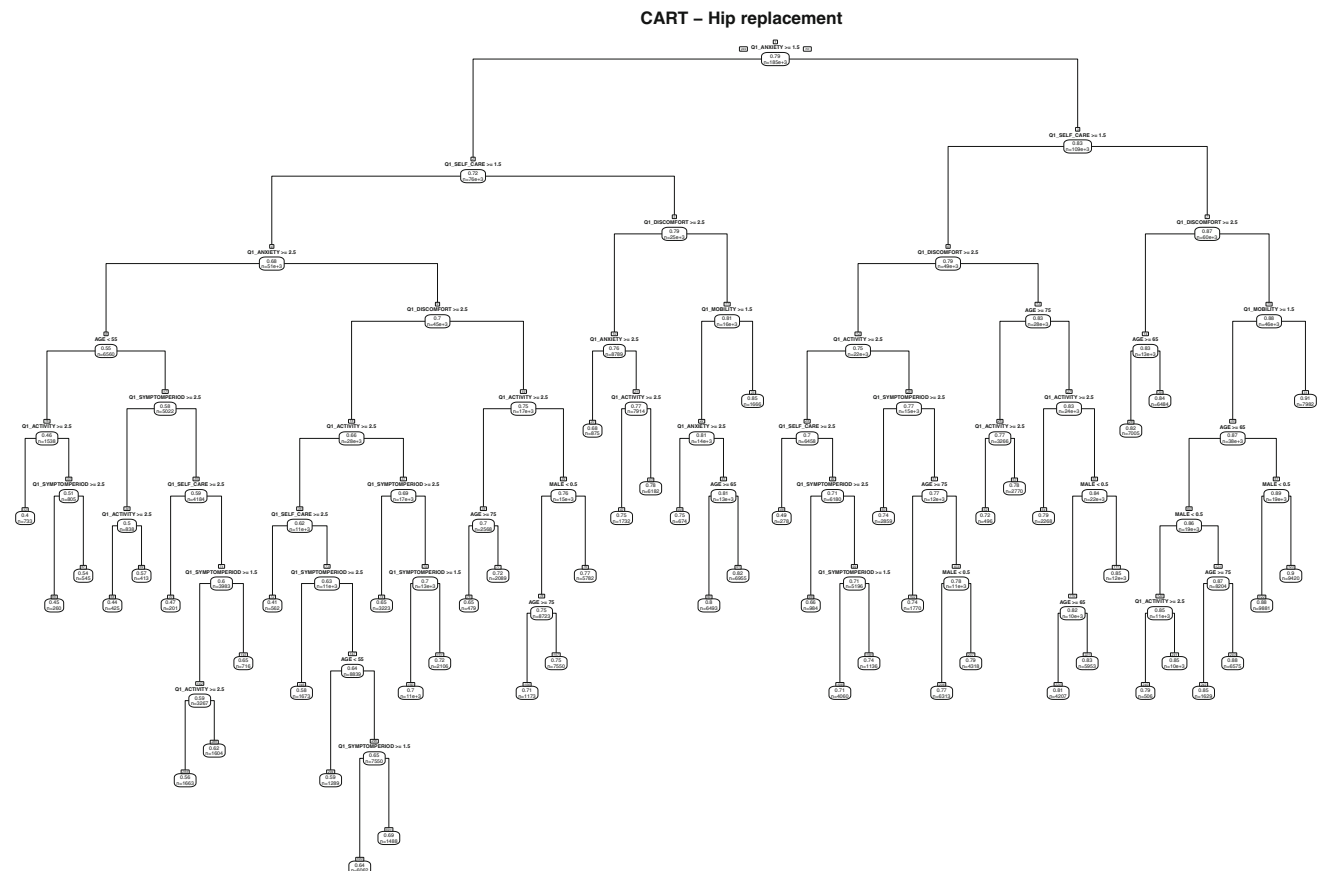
CART – Hip replacement

Q1_ANXIETY >= 1.5
0.79
n=185e+3

Q1_SELF_CARE >= 1.5
0.72
n=76e+3

Q1_ANXIETY >= 2.5
0.68
n=51e+3

AGE < 55
0.55
n=6560

Q1_ACTIVITY >= 2.5
0.46
n=1526

0.4
n=723

Q1_SYMPTOMPERIOD >= 2.5
0.51
n=803

0.45
n=260

0.54
n=545

Q1_SYMPTOMPERIOD >= 2.5
0.58
n=5032

Q1_ACTIVITY >= 2.5
0.5
n=838

0.44
n=425

0.57
n=413

Q1_SELF_CARE >= 2.5
0.59
n=4194

0.47
n=201

Q1_SYMPTOMPERIOD >= 1.5
0.6
n=3993

Q1_ACTIVITY >= 2.5
0.59
n=3267

0.56
n=1663

0.62
n=1604

0.65
n=716

Q1_DISCOMFORT >= 2.5
0.7
n=45e+3

Q1_ACTIVITY >= 2.5
0.66
n=28e+3

Q1_SELF_CARE >= 2.5
0.62
n=11e+3

0.41
n=565

Q1_SYMPTOMPERIOD >= 2.5
0.63
n=11e+3

0.58
n=1673

AGE < 65
0.64
n=8836

0.59
n=1289

Q1_SYMPTOMPERIOD >= 1.5
0.65
n=7550

0.64
n=6062

0.69
n=1488

Q1_SYMPTOMPERIOD >= 2.5
0.69
n=17e+3

0.65
n=3223

Q1_SYMPTOMPERIOD >= 1.5
0.7
n=13e+3

0.7
n=11e+3

0.72
n=2106

Q1_ACTIVITY >= 2.5
0.75
n=17e+3

AGE >= 75
0.7
n=2566

0.65
n=478

0.72
n=2088

MALE < 0.5
0.76
n=15e+3

AGE >= 75
0.75
n=8731

0.71
n=1175

0.75
n=7556

0.77
n=5762

Q1_DISCOMFORT >= 2.5
0.79
n=25e+3

Q1_ANXIETY >= 2.5
0.76
n=8789

0.68
n=875

Q1_ACTIVITY >= 2.5
0.77
n=7914

0.75
n=1732

0.78
n=6182

Q1_MOBILITY >= 1.5
0.81
n=16e+3

Q1_ANXIETY >= 2.5
0.81
n=14e+3

0.75
n=674

AGE >= 65
0.81
n=13e+3

0.8
n=6493

0.82
n=6955

0.85
n=1666

Q1_SELF_CARE >= 1.5
0.83
n=109e+3

Q1_DISCOMFORT >= 2.5
0.79
n=49e+3

Q1_ACTIVITY >= 2.5
0.75
n=22e+3

Q1_SELF_CARE >= 2.5
0.7
n=6458

0.49
n=278

Q1_SYMPTOMPERIOD >= 2.5
0.71
n=6180

0.66
n=984

Q1_SYMPTOMPERIOD >= 1.5
0.71
n=5196

0.71
n=4060

0.74
n=1136

Q1_SYMPTOMPERIOD >= 2.5
0.77
n=15e+3

0.74
n=2859

AGE >= 75
0.77
n=12e+3

0.74
n=1770

MALE < 0.5
0.78
n=11e+3

0.77
n=6313

0.79
n=4318

AGE >= 75
0.82
n=28e+3

Q1_ACTIVITY >= 2.5
0.77
n=3266

0.72
n=496

0.78
n=2770

Q1_ACTIVITY >= 2.5
0.83
n=24e+3

0.79
n=3268

MALE < 0.5
0.84
n=22e+3

AGE >= 65
0.82
n=10e+3

0.81
n=4207

0.83
n=5953

0.85
n=12e+3

Q1_DISCOMFORT >= 2.5
0.87
n=60e+3

AGE >= 65
0.83
n=13e+3

0.82
n=7505

0.84
n=5484

Q1_MOBILITY >= 1.5
0.88
n=46e+3

AGE >= 65
0.87
n=38e+3

MALE < 0.5
0.86
n=19e+3

Q1_ACTIVITY >= 2.5
0.85
n=11e+3

0.79
n=558

0.85
n=10e+3

AGE >= 75
0.87
n=8204

0.85
n=1629

0.88
n=6575

MALE < 0.5
0.89
n=19e+3

0.88
n=9881

0.9
n=9426

0.91
n=7992